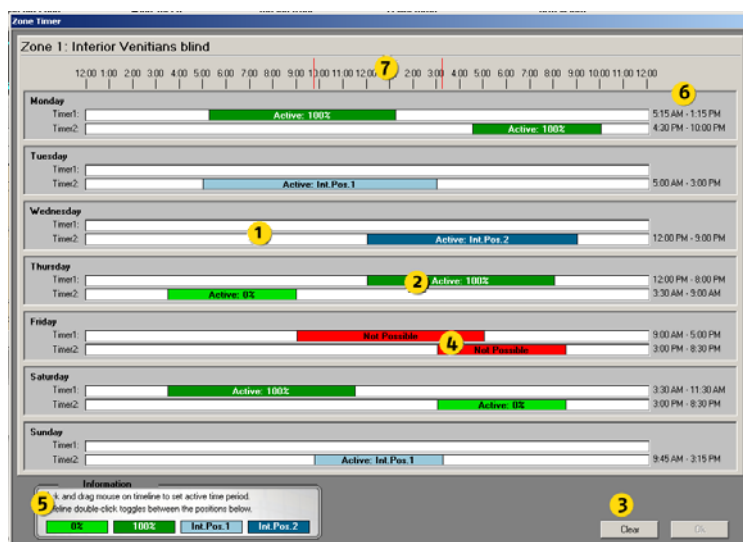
Zone Timer

Zone 1: Interior Venitians blind

12:00 1:00 2:00 3:00 4:00 5:00 6:00 7:00 8:00 9:00 10:00 11:00 12:00 1:00 2:00 3:00 4:00 5:00 6:00 7:00 8:00 9:00 10:00 11:00 12:00

7

6

Monday
Timer1: Active: 100% 5:15 AM - 1:15 PM
Timer2: Active: 100% 4:30 PM - 10:00 PM

Tuesday
Timer1:
Timer2: Active: Int.Pos.1 5:00 AM - 3:00 PM

Wednesday
Timer1: 1
Timer2: Active: Int.Pos.2 12:00 PM - 9:00 PM

Thursday
Timer1: 2 Active: 100% 12:00 PM - 8:00 PM
Timer2: Active: 0% 3:30 AM - 9:00 AM

Friday
Timer1: Not Possible 9:00 AM - 5:00 PM
Timer2: 4 Not Possible 3:00 PM - 8:30 PM

Saturday
Timer1: Active: 100% 3:30 AM - 11:30 AM
Timer2: Active: 0% 3:00 PM - 8:30 PM

Sunday
Timer1:
Timer2: Active: Int.Pos.1 9:45 AM - 3:15 PM

Information
5 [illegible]k and drag mouse on timeline to set active time period.
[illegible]eline double-click toggles between the positions below.
0% 100% Int.Pos.1 Int.Pos.2

3
Clear Ok